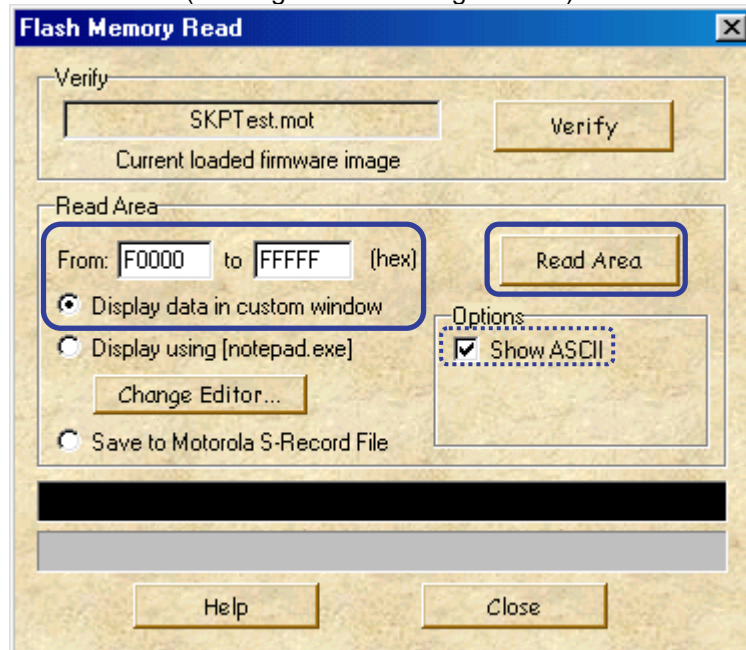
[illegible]

Flash Memory Read

Verify

SKPTest.mot

Verify

Current loaded firmware image

Read Area

From: F0000 to FFFFF (hex)

Read Area

Display data in custom window

Options

Show ASCII

Display using [notepad.exe]

Change Editor...

Save to Motorola S-Record File

Help

Close